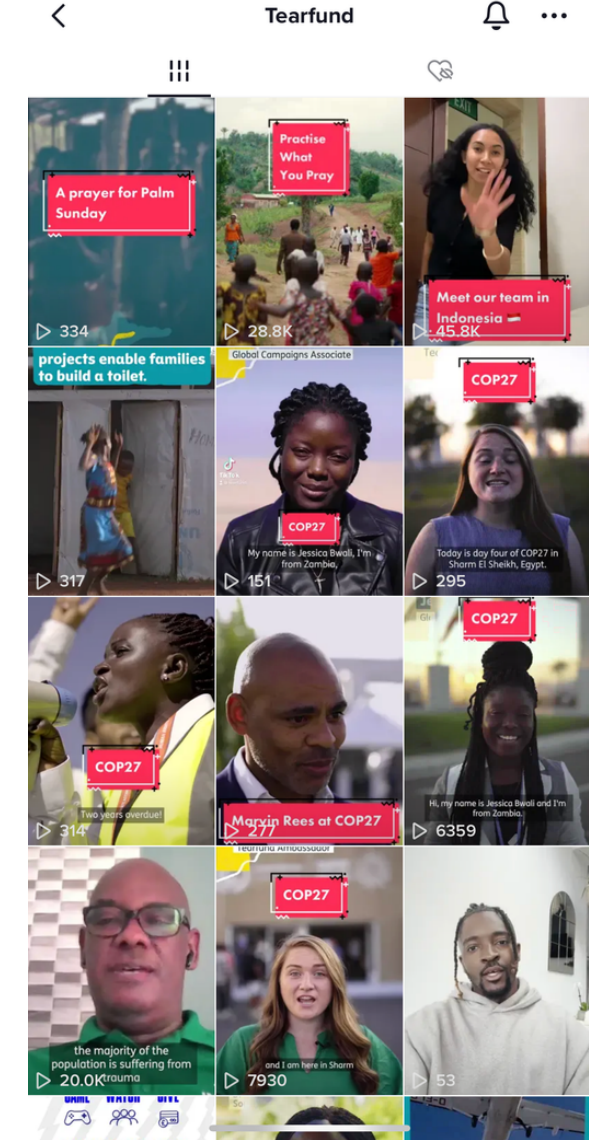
Tearfund

A prayer for Palm Sunday
334

Practise What You Pray
28.8K

Meet our team in Indonesia
45.8K

projects enable families to build a toilet.
317

Global Campaigns Associate
COP27
My name is Jessica Bwali, I'm from Zambia,
151

COP27
Today is day four of COP27 in Sharm El Sheikh, Egypt.
295

COP27
Two years overdue!
314

Marvin Rees at COP27
277

COP27
Hi, my name is Jessica Bwali and I'm from Zambia.
6359

the majority of the population is suffering from trauma
20.0K

Tearfund Ambassador
COP27
and I am here in Sharm
7930

53

GAME WATCH GIVE